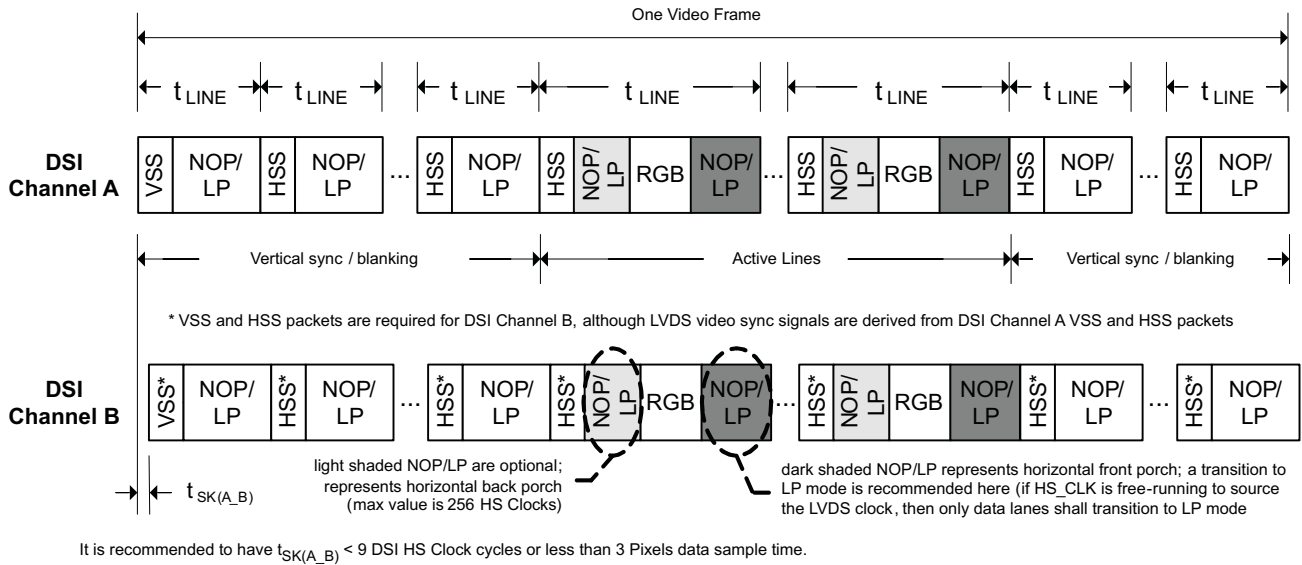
One Video Frame

$t_{LINE}$ $t_{LINE}$ $t_{LINE}$ $t_{LINE}$ $t_{LINE}$ $t_{LINE}$ $t_{LINE}$

DSI Channel A

VSS NOP/ LP HSS NOP/ LP ... HSS NOP/ LP HSS NOP/ LP RGB NOP/ LP ... HSS NOP/ LP RGB NOP/ LP HSS NOP/ LP ... HSS NOP/ LP

Vertical sync / blanking Active Lines Vertical sync / blanking

* VSS and HSS packets are required for DSI Channel B, although LVDS video sync signals are derived from DSI Channel A VSS and HSS packets

DSI Channel B

VSS* NOP/ LP HSS* NOP/ LP ... HSS* NOP/ LP HSS* NOP/ LP RGB NOP/ LP ... HSS* NOP/ LP RGB NOP/ LP HSS* NOP/ LP ... HSS* NOP/ LP

$t_{SK(A\_B)}$

light shaded NOP/LP are optional; represents horizontal back porch (max value is 256 HS Clocks)

dark shaded NOP/LP represents horizontal front porch; a transition to LP mode is recommended here (if HS_CLK is free-running to source the LVDS clock, then only data lanes shall transition to LP mode

It is recommended to have $t_{SK(A\_B)}$ < 9 DSI HS Clock cycles or less than 3 Pixels data sample time.